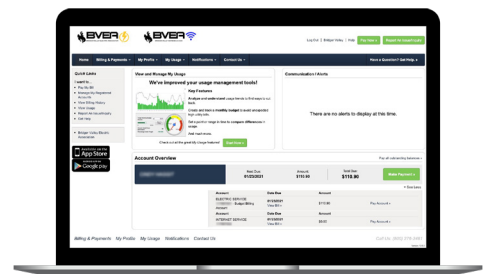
BVEA BVEA

Log Out | Bridger Valley | Help

Home Billing & Payments My Profile My Usage Notifications Contact Us

Have a Question? Get Help »

Quick Links

I want to...

View and Manage My Usage

We've improved your usage management tools!

Key Features

Communication / Alerts

There are no alerts to display at this time.

Download on the App Store

GET IT ON Google play

Account Overview

Next Due 01/25/2021

Amount $115.90

Total Due $115.90

Make Payment »

ELECTRIC SERVICE

INTERNET SERVICE

Billing & Payments My Profile My Usage Notifications Contact Us